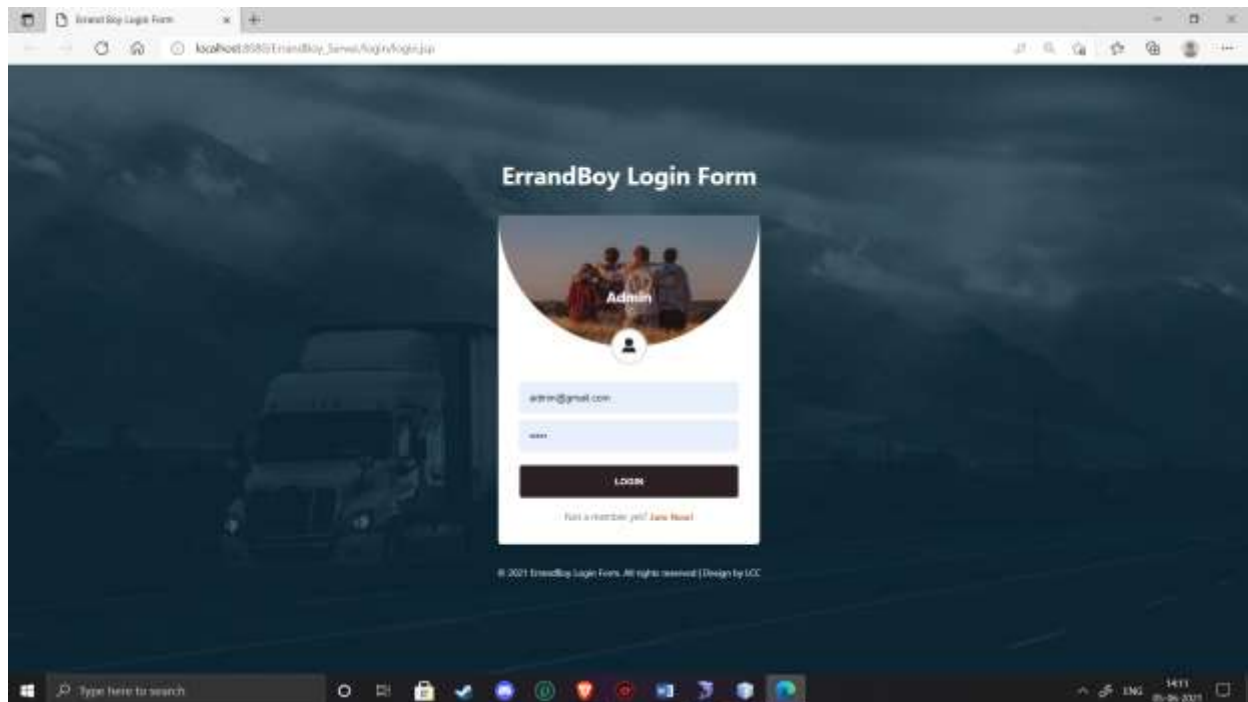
ErrandBoy Login Form

localhost:8080/ErrandBoy_Server/login/login.jsp

ErrandBoy Login Form

Admin

admin@gmail.com

•••••

LOGIN

Not a member yet? Join Now!

© 2021 ErrandBoy Login Form. All rights reserved | Design by LCC

Type here to search

ENG

14:11

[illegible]